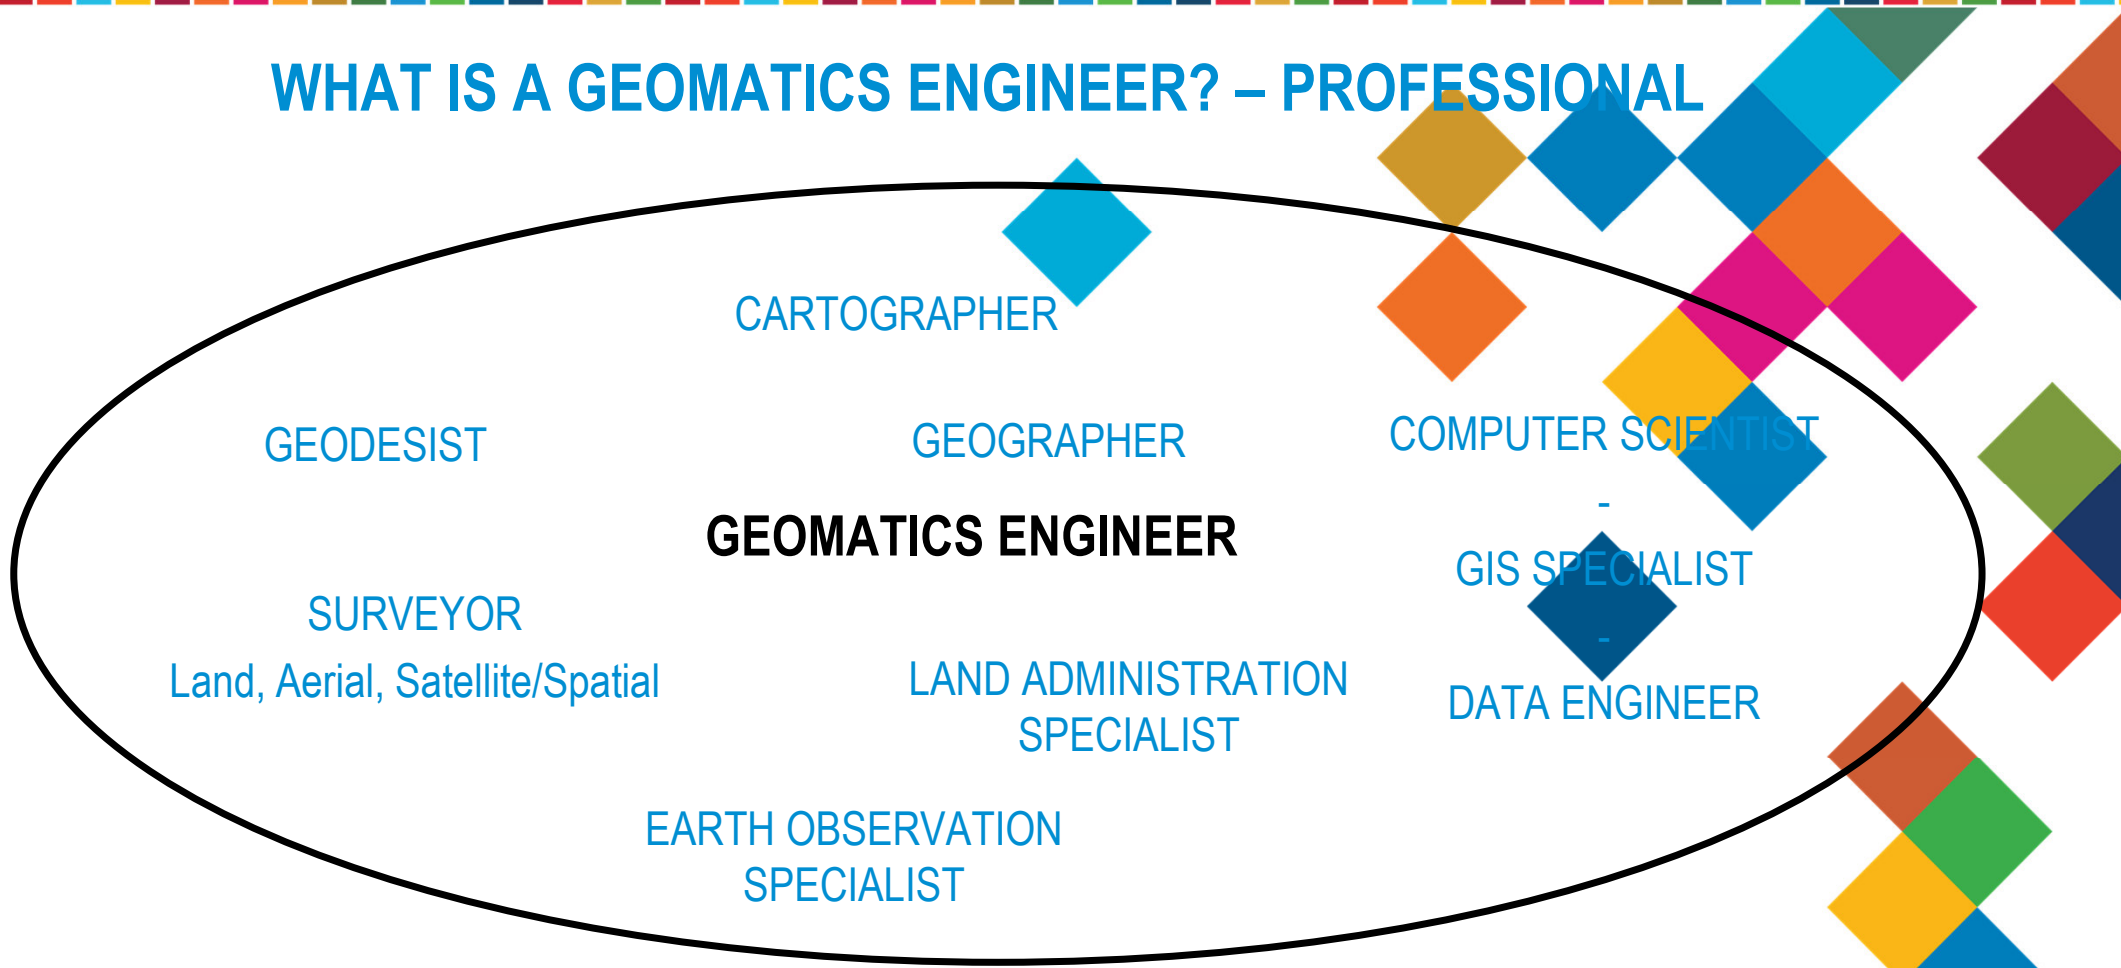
WHAT IS A GEOMATICS ENGINEER? – PROFESSIONAL

CARTOGRAPHER

GEODESIST

GEOGRAPHER

COMPUTER SCIENTIST
-
GIS SPECIALIST
-
DATA ENGINEER

GEOMATICS ENGINEER

SURVEYOR
Land, Aerial, Satellite/Spatial

LAND ADMINISTRATION SPECIALIST

EARTH OBSERVATION SPECIALIST